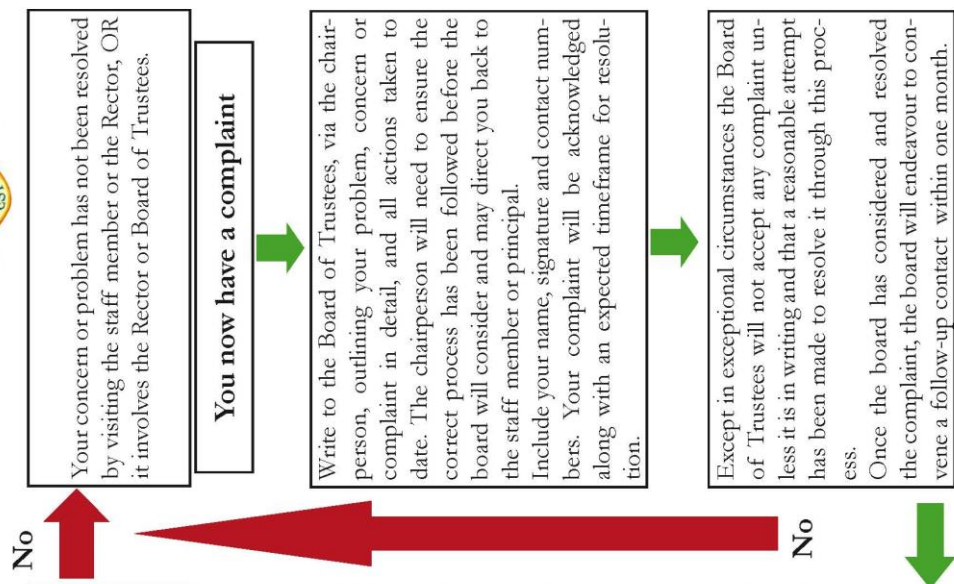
Your concern or problem has not been resolved by visiting the staff member or the Rector, OR it involves the Rector or Board of Trustees.

You now have a complaint

Write to the Board of Trustees, via the chairperson, outlining your problem, concern or complaint in detail, and all actions taken to date. The chairperson will need to ensure the correct process has been followed before the board will consider and may direct you back to the staff member or principal.
Include your name, signature and contact numbers. Your complaint will be acknowledged along with an expected timeframe for resolution.

Except in exceptional circumstances the Board of Trustees will not accept any complaint unless it is in writing and that a reasonable attempt has been made to resolve it through this process.
Once the board has considered and resolved the complaint, the board will endeavour to convene a follow-up contact within one month.

No

No